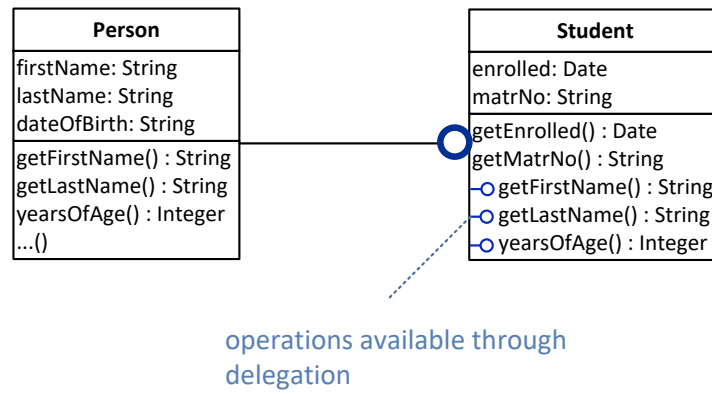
Person

firstName: String
lastName: String
dateOfBirth: String

getFirstName() : String
getLastName() : String
yearsOfAge() : Integer
...()

Student

enrolled: Date
matrNo: String

getEnrolled() : Date
getMatrNo() : String
getFirstName() : String
getLastName() : String
yearsOfAge() : Integer

operations available through delegation